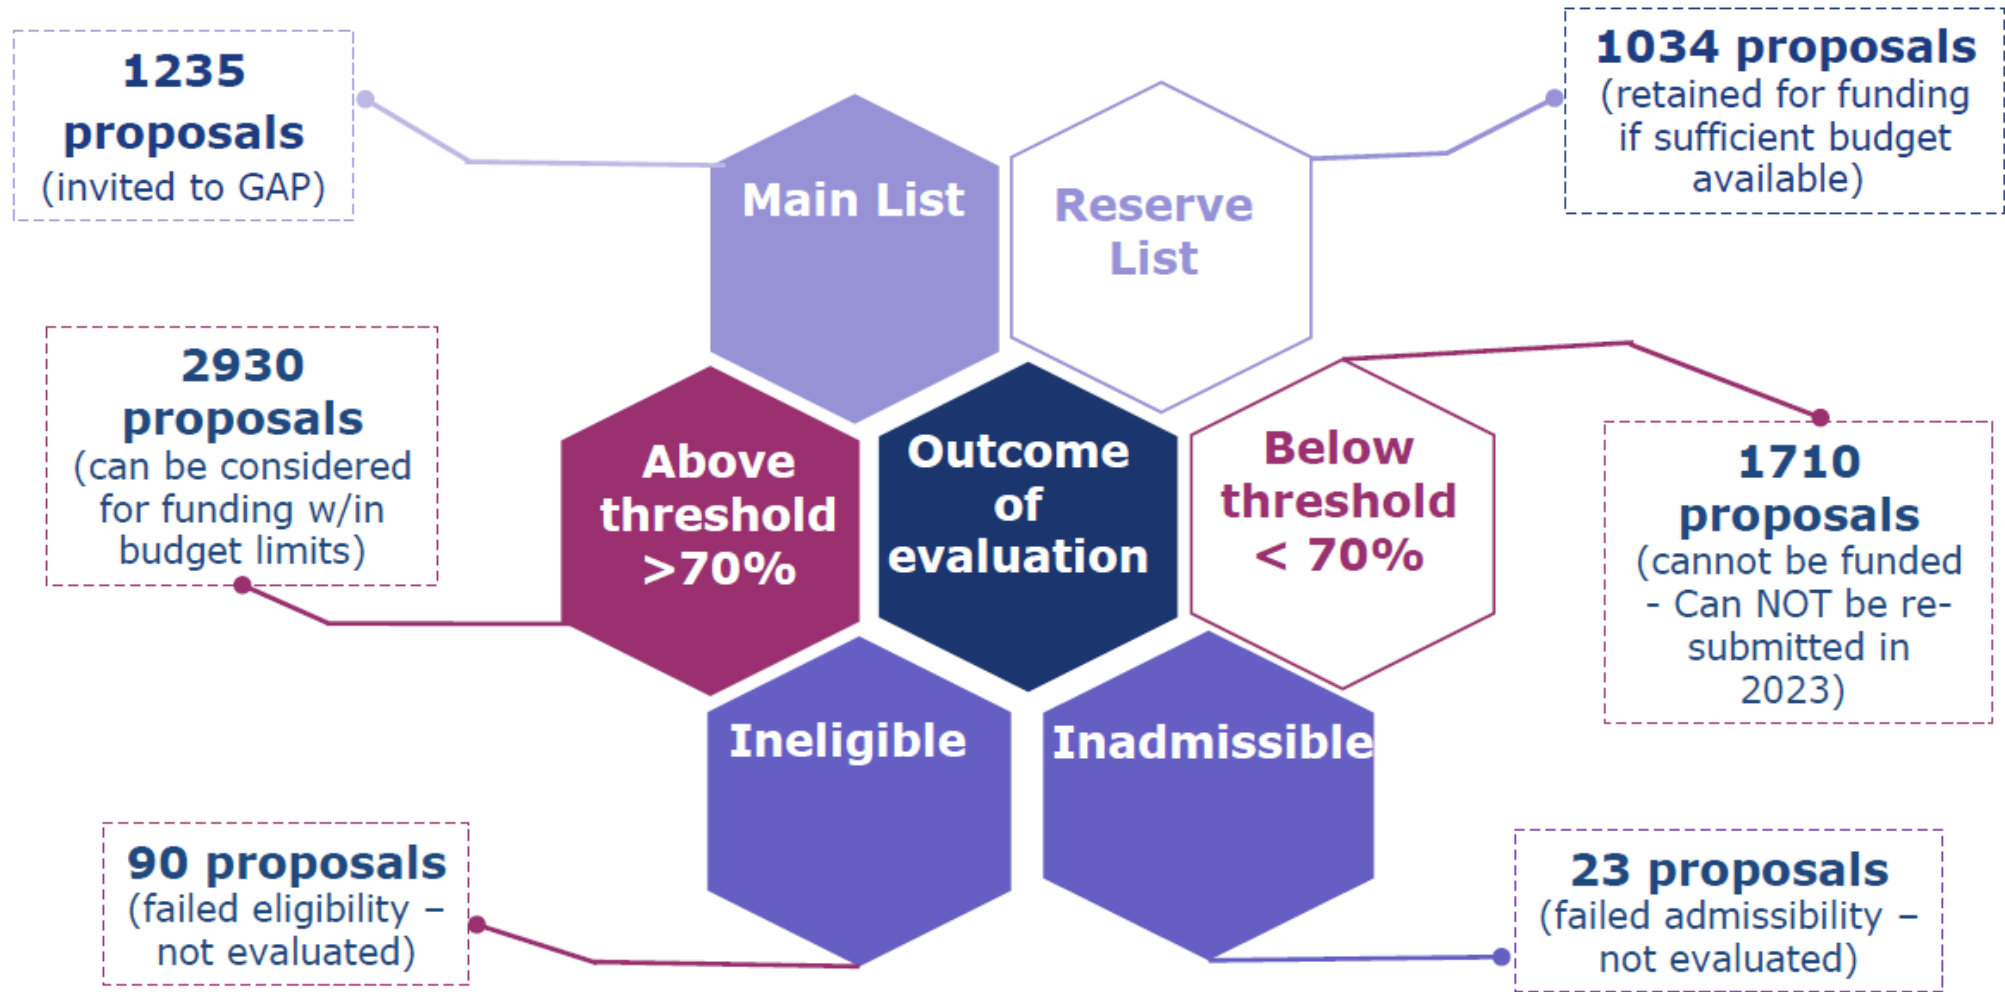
1235 proposals (invited to GAP)

Main List

Reserve List

1034 proposals (retained for funding if sufficient budget available)

2930 proposals (can be considered for funding w/in budget limits)

Above threshold >70%

Outcome of evaluation

Below threshold < 70%

1710 proposals (cannot be funded - Can NOT be resubmitted in 2023)

Ineligible

Inadmissible

90 proposals (failed eligibility – not evaluated)

23 proposals (failed admissibility – not evaluated)